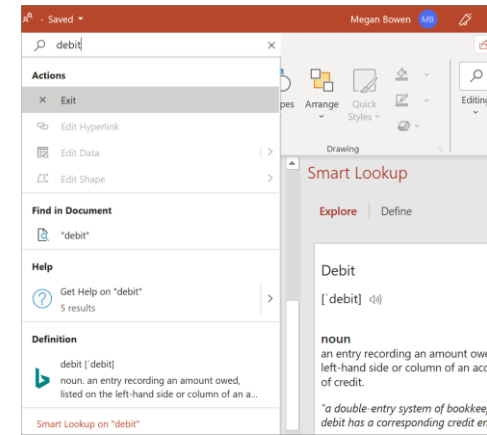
A^R - Saved
Megan Bowen MB
debit
Actions
Exit
Edit Hyperlink
Edit Data
Edit Shape
Find in Document
"debit"
Help
Get Help on "debit"
5 results
Definition
debit [ˈdebit]
noun. an entry recording an amount owed, listed on the left-hand side or column of an a...
Smart Lookup on "debit"
pes Arrange Quick Styles
Drawing
Editing
Smart Lookup
Explore Define
Debit
[ˈdebit]
noun
an entry recording an amount owe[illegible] left-hand side or column of an acc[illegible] of credit.
"a double-entry system of bookkee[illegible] debit has a corresponding credit e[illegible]